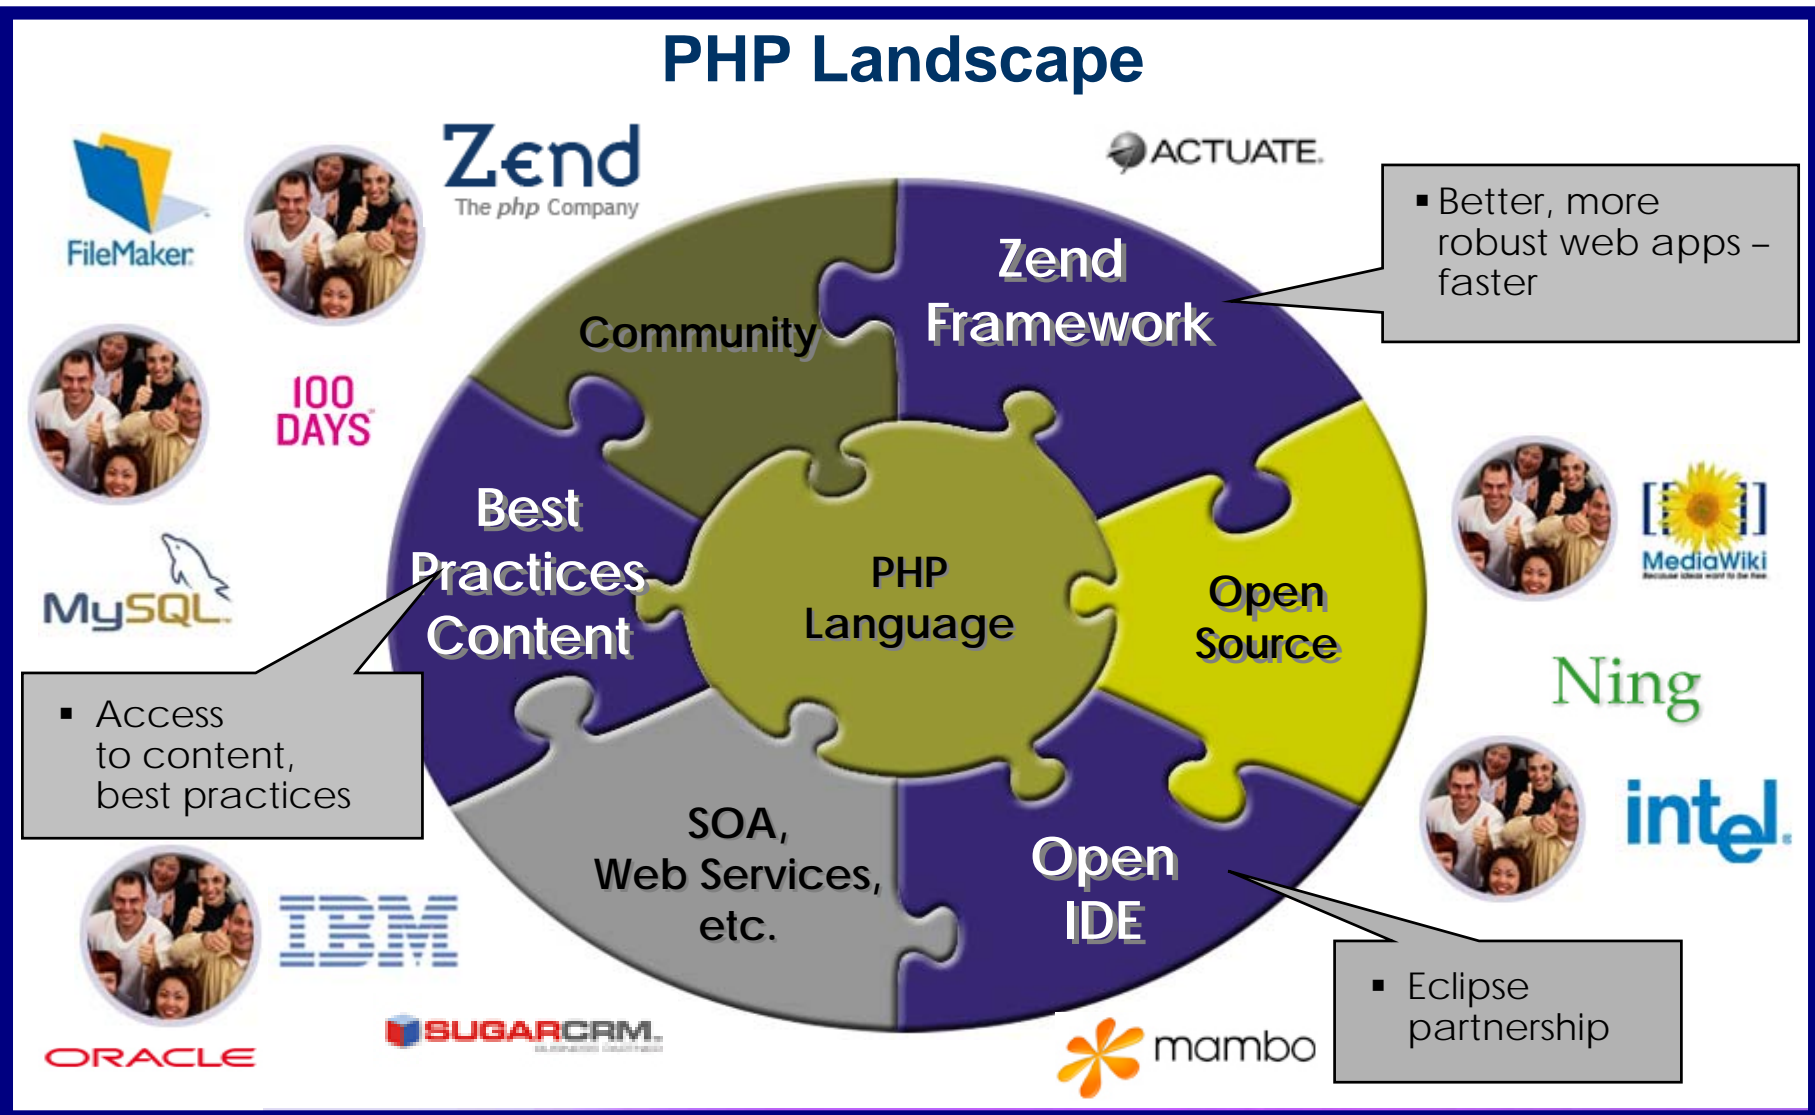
PHP Landscape

FileMaker

Zend
The php Company

ACTUATE.

▪ Better, more robust web apps – faster

100 DAYS

Community

Zend Framework

Best Practices Content

PHP Language

Open Source

MediaWiki

MySQL

Ning

▪ Access to content, best practices

SOA, Web Services, etc.

Open IDE

intel.

IBM

▪ Eclipse partnership

SUGARCRM.

ORACLE

mambo